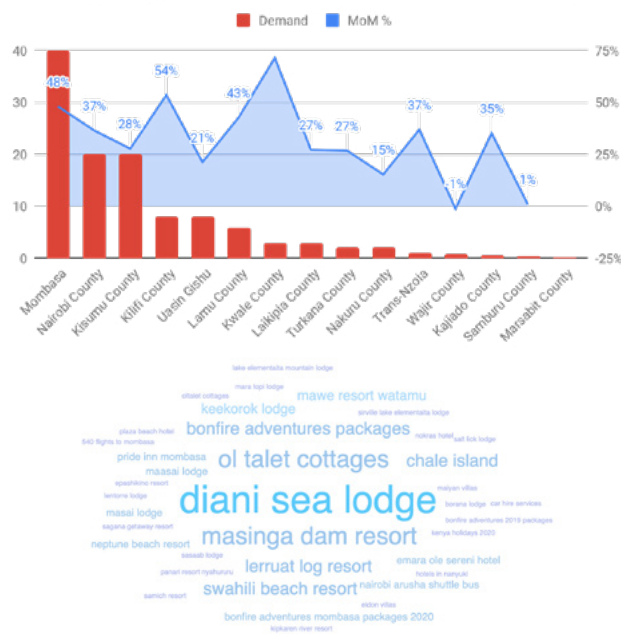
Demand MoM %

40
30
20
10
0

75%
50%
25%
0%
-25%

48%
37%
28%
54%
21%
43%
27%
27%
15%
37%
-1%
35%
1%

Mombasa
Nairobi County
Kisumu County
Kilifi County
Uasin Gishu
Lamu County
Kwale County
Laikipia County
Turkana County
Nakuru County
Trans-Nzoia
Wajir County
Kajiado County
Samburu County
Marsabit County

lake elementaita mountain lodge
mara tipi lodge
sitatel cottages
mawe resort watamu
keekorok lodge
sirville lake elementaita lodge
plaza beach hotel
nokras hotel
salt lick lodge
540 flights to mombasa
bonfire adventures packages
pride inn mombasa
chale island
ol talet cottages
maasai lodge
ayeahikino resort
lentons lodge
maiyan villas
diani sea lodge
borana lodge
car hire services
masai lodge
sagana getaway resort
bonfire adventures 2019 packages
masinga dam resort
kenya holidays 2020
neptune beach resort
sasaab lodge
emara ole sereni hotel
lerruat log resort
panari resort nyahururu
hotels in nanyuki
swahili beach resort
nairobi arusha shuttle bus
samich resort
eldon villas
bonfire adventures mombasa packages 2020
kipkaren river resort